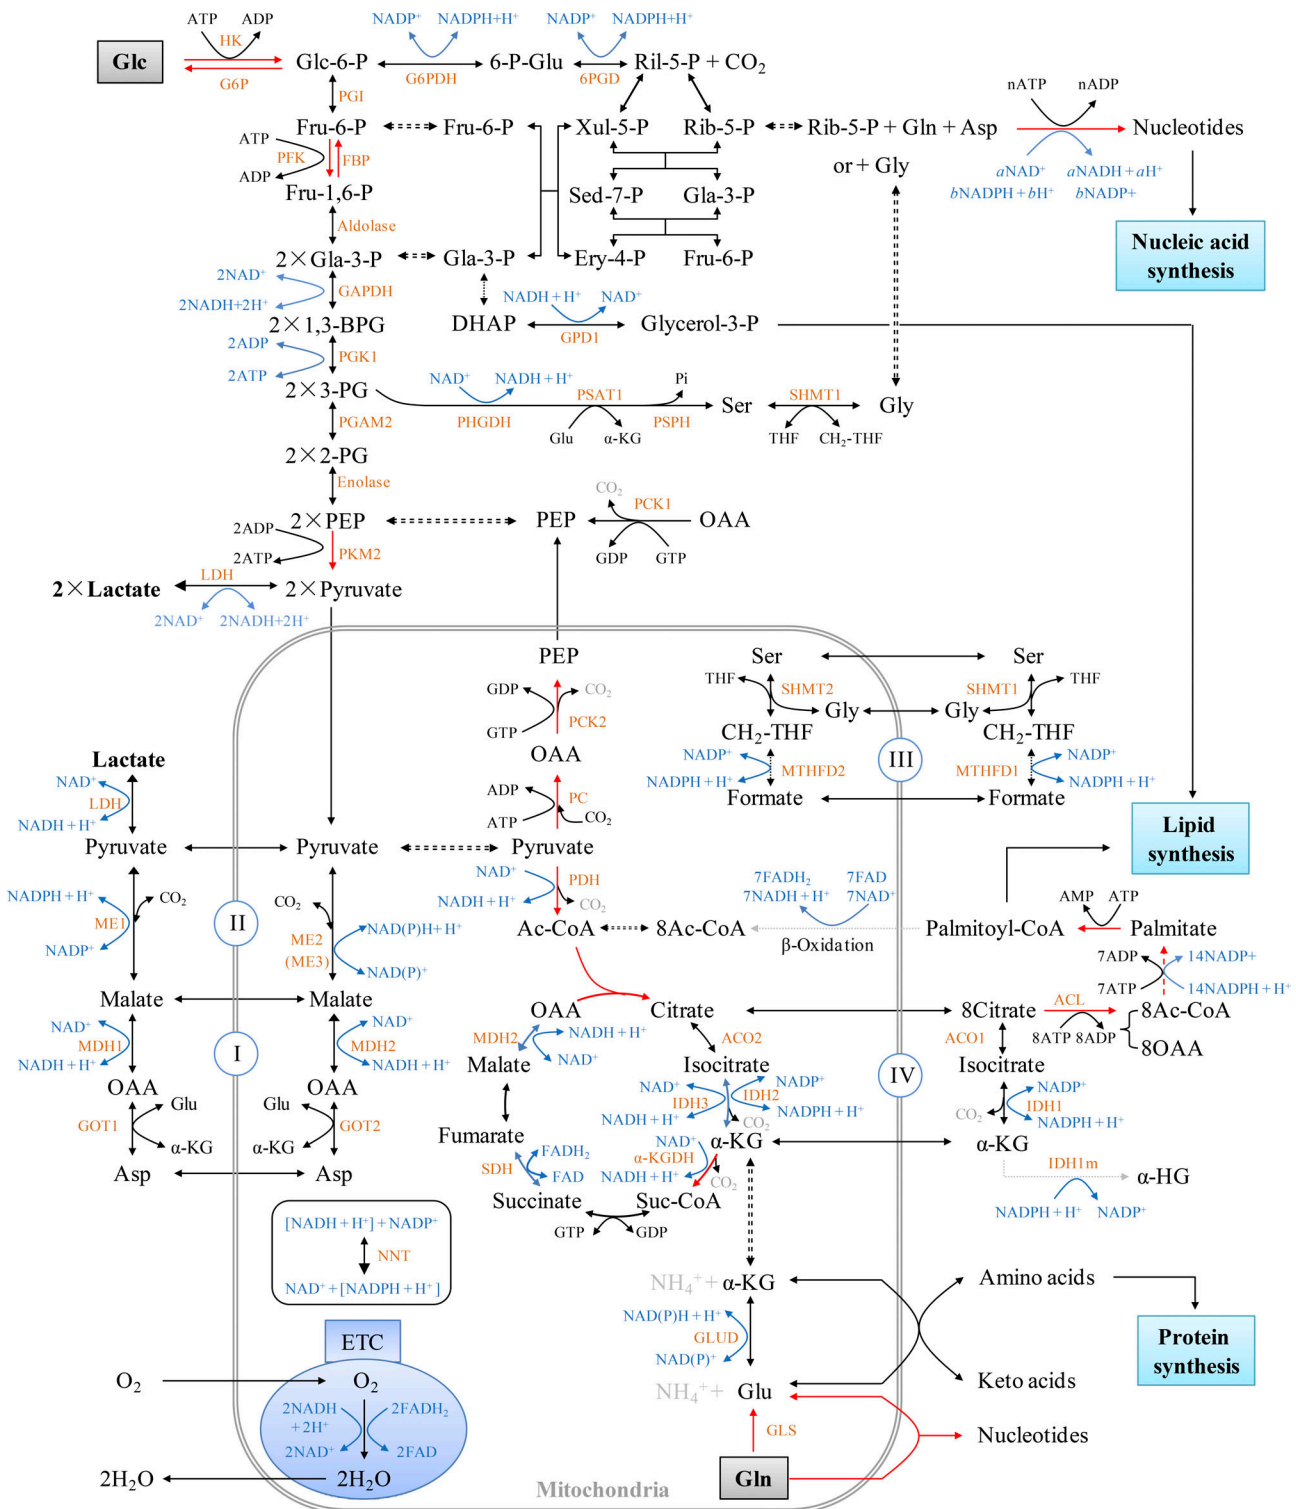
Glc
ATP ADP
HK
G6P
Glc-6-P
NADP⁺ NADPH+H⁺
G6PDH
6-P-Glu
NADP⁺ NADPH+H⁺
6PGD
Ril-5-P + $CO_2$
PGI
Fru-6-P
Fru-6-P
Xul-5-P
Rib-5-P
Rib-5-P + Gln + Asp
or + Gly
nATP nADP
Nucleotides
aNAD⁺ aNADH + aH⁺
bNADPH + bH⁺ bNADP+
Nucleic acid synthesis
ATP
PFK
FBP
ADP
Fru-1,6-P
Sed-7-P
Gla-3-P
Aldolase
2×Gla-3-P
Gla-3-P
Ery-4-P
Fru-6-P
2NAD⁺
GAPDH
2NADH+2H⁺
2×1,3-BPG
DHAP
NADH + H⁺ NAD⁺
GPD1
Glycerol-3-P
2ADP
PGK1
2ATP
2×3-PG
NAD⁺ NADH + H⁺
PHGDH
PSAT1
Pi
PSPH
Glu α-KG
Ser
SHMT1
Gly
THF $CH_2$-THF
PGAM2
2×2-PG
Enolase
2ADP
2×PEP
2ATP
PKM2
PEP
$CO_2$
PCK1
OAA
GDP GTP
2×Lactate
LDH
2×Pyruvate
2NAD⁺ 2NADH+2H⁺
PEP
GDP
$CO_2$
PCK2
GTP
OAA
ADP
PC
ATP
$CO_2$
Ser
Ser
THF
SHMT2
SHMT1
THF
Gly
Gly
$CH_2$-THF
$CH_2$-THF
III
NADP⁺
MTHFD2
NADPH + H⁺
Formate
MTHFD1
NADP⁺
NADPH + H⁺
Formate
Lipid synthesis
Lactate
NAD⁺
LDH
NADH + H⁺
Pyruvate
Pyruvate
Pyruvate
NAD⁺
PDH
NADH + H⁺
$CO_2$
NADPH + H⁺
ME1
$CO_2$
NADP⁺
II
$CO_2$
ME2 (ME3)
NAD(P)H + H⁺
NAD(P)⁺
Ac-CoA
8Ac-CoA
7FADH₂ 7FAD
7NADH + H⁺ 7NAD⁺
β-Oxidation
Palmitoyl-CoA
AMP ATP
Palmitate
Malate
Malate
NAD⁺
MDH1
NADH + H⁺
I
NAD⁺
MDH2
NADH + H⁺
OAA
Citrate
MDH2
NADH + H⁺
NAD⁺
Malate
ACO2
Isocitrate
8Citrate
ACL
7ADP
7ATP
14NADP+
14NADPH + H⁺
8Ac-CoA
8ATP 8ADP
8OAA
ACO1
Isocitrate
OAA
Glu
GOT1
α-KG
Asp
OAA
Glu
α-KG
GOT2
Asp
Fumarate
NAD⁺
IDH3
NADH + H⁺
NADP⁺
IDH2
NADPH + H⁺
$CO_2$
IV
NADP⁺
$CO_2$
IDH1
NADPH + H⁺
α-KG
α-KG
IDH1m
α-HG
NADPH + H⁺ NADP⁺
SDH
FADH₂
FAD
NAD⁺
α-KGDH
NADH + H⁺
$CO_2$
Succinate
Suc-CoA
GTP GDP
[NADH + H⁺] + NADP⁺
NNT
NAD⁺ + [NADPH + H⁺]
$NH_4^+$ + α-KG
Amino acids
Protein synthesis
NAD(P)H + H⁺
GLUD
NAD(P)⁺
Keto acids
ETC
$O_2$
$O_2$
2NADH +2H⁺
2FADH₂
2NAD⁺
2FAD
$NH_4^+$ + Glu
GLS
Nucleotides
$2H_2O$
$2H_2O$
Mitochondria
Gln